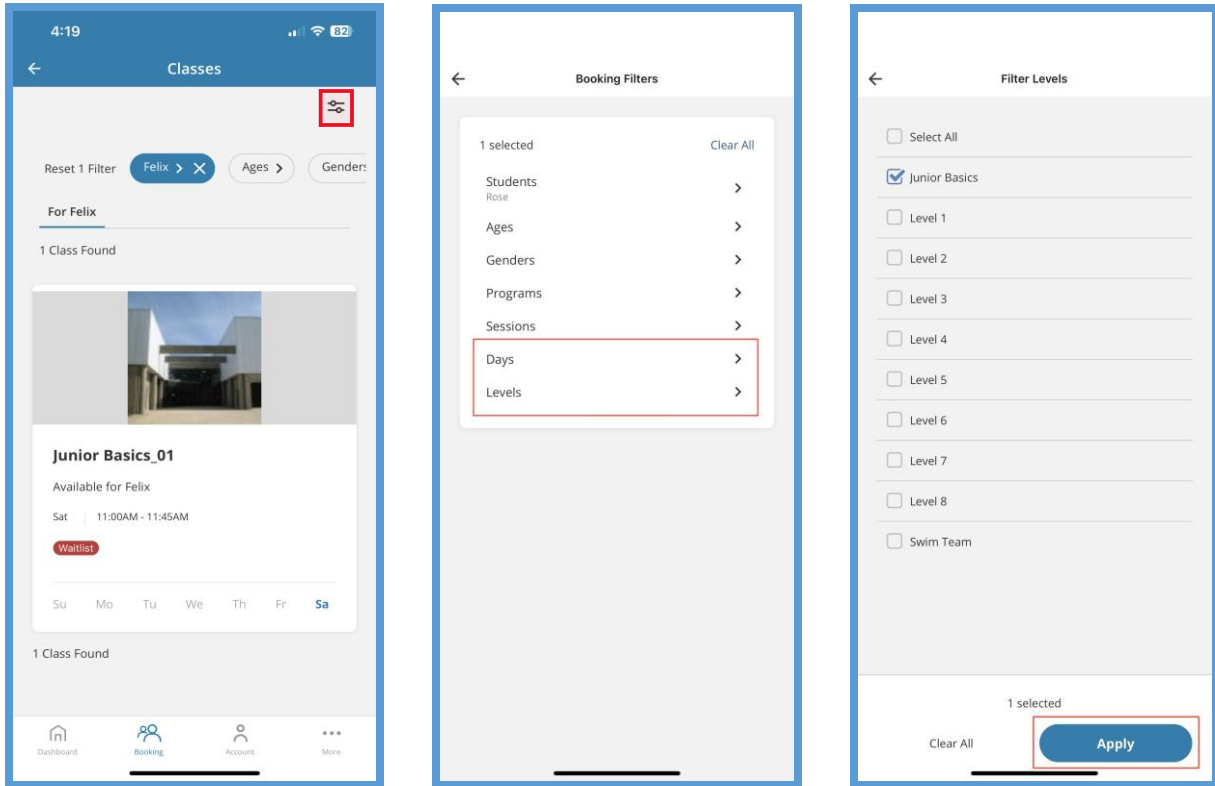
4:19

82

Classes

Reset 1 Filter

Felix

Ages

Genders

For Felix

1 Class Found

Junior Basics_01

Available for Felix

Sat | 11:00AM - 11:45AM

Waitlist

Su Mo Tu We Th Fr Sa

1 Class Found

Dashboard

Booking

Account

More

Booking Filters

1 selected

Clear All

Students
Rose

Ages

Genders

Programs

Sessions

Days

Levels

Filter Levels

Select All

Junior Basics

Level 1

Level 2

Level 3

Level 4

Level 5

Level 6

Level 7

Level 8

Swim Team

1 selected

Clear All

Apply